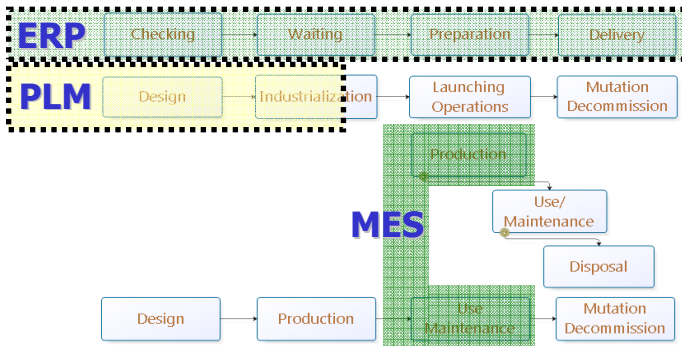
ERP

Checking

Waiting

Preparation

Delivery

PLM

Design

Industrialization

Launching Operations

Mutation Decommission

Production

Use/ Maintenance

MES

Disposal

Design

Production

Use Maintenance

Mutation Decommission